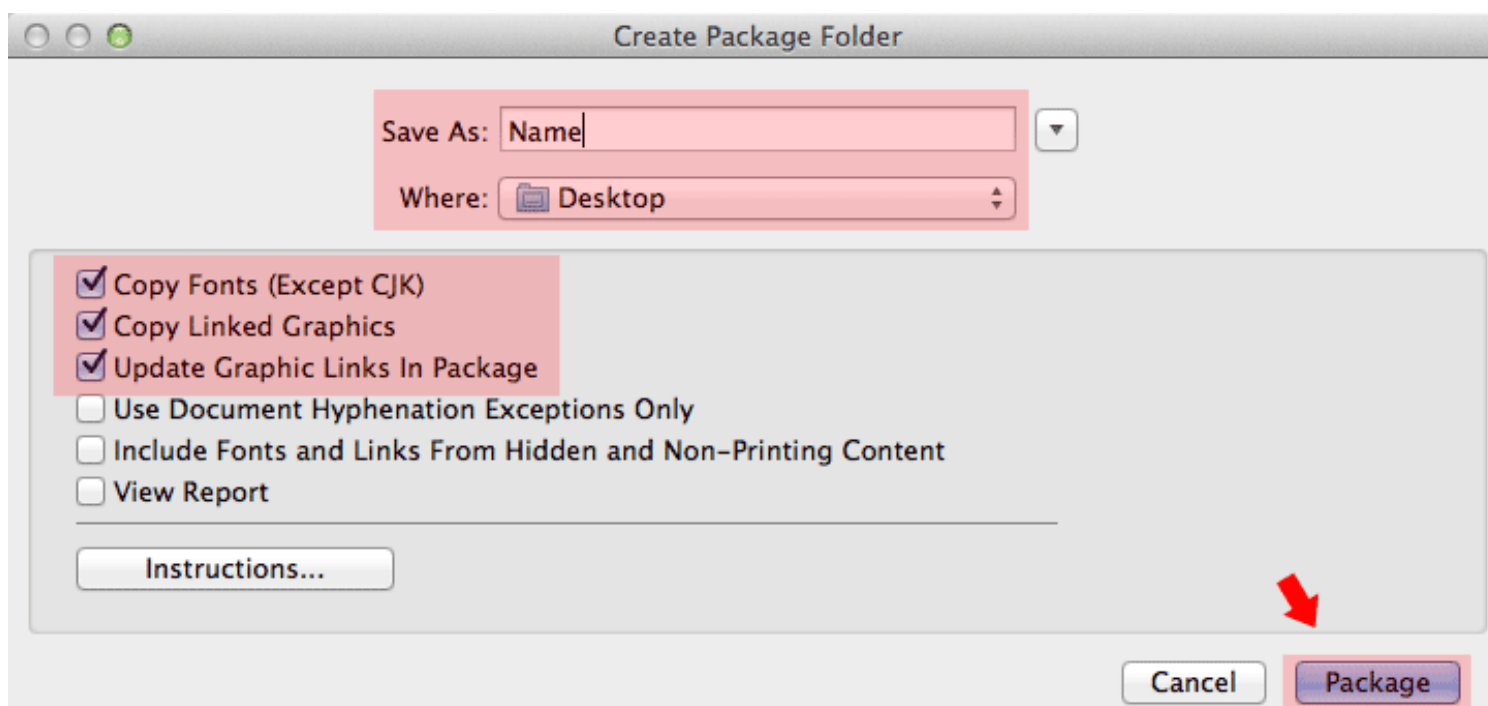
Create Package Folder

Save As: Name

Where: Desktop

Copy Fonts (Except CJK)
Copy Linked Graphics
Update Graphic Links In Package
Use Document Hyphenation Exceptions Only
Include Fonts and Links From Hidden and Non-Printing Content
View Report

Instructions...

Cancel
Package